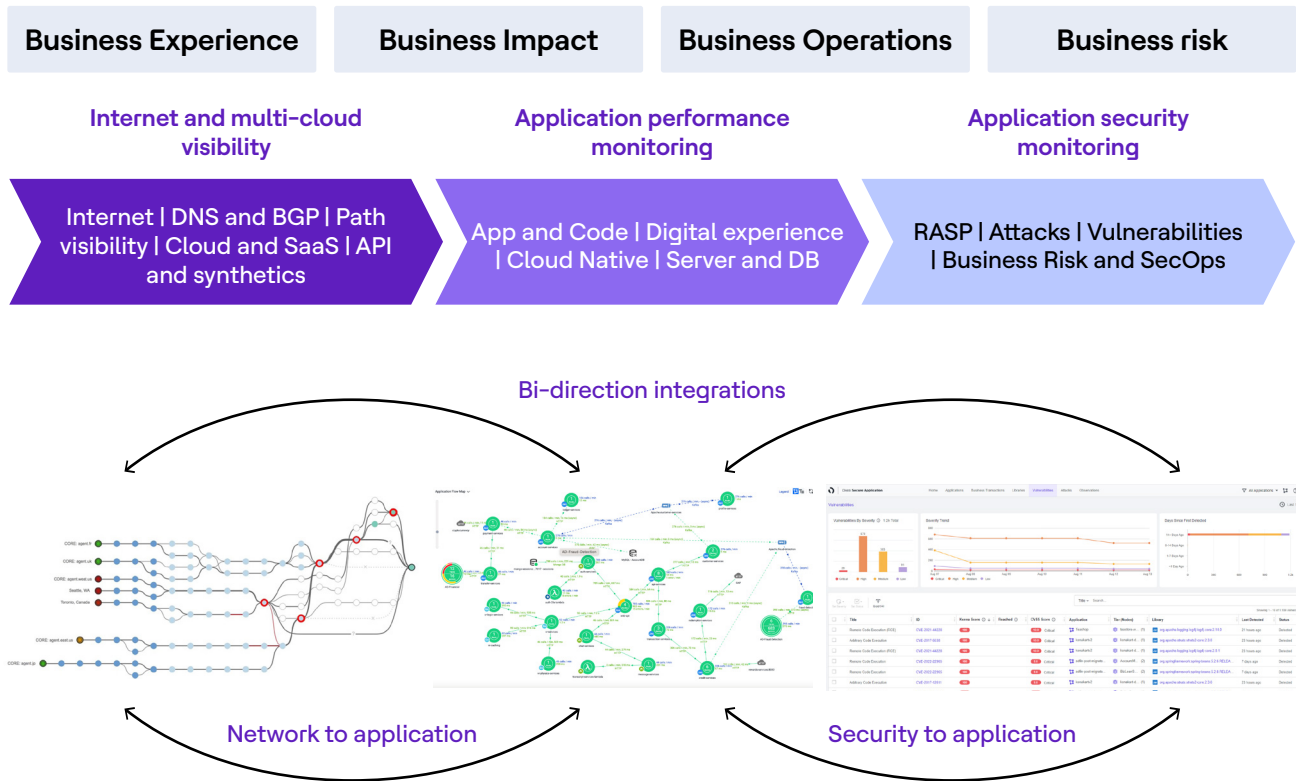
Business Experience

Business Impact

Business Operations

Business risk

Internet and multi-cloud visibility

Application performance monitoring

Application security monitoring

Internet | DNS and BGP | Path visibility | Cloud and SaaS | API and synthetics

App and Code | Digital experience | Cloud Native | Server and DB

RASP | Attacks | Vulnerabilities | Business Risk and SecOps

Bi-direction integrations

CORE: agent.fr
CORE: agent.uk
CORE: agent.west.us
Seattle, WA
Toronto, Canada
CORE: agent.east.us
CORE: agent.jp

Application Flow Map

Cisco Secure Application

Vulnerabilities

Network to application

Security to application